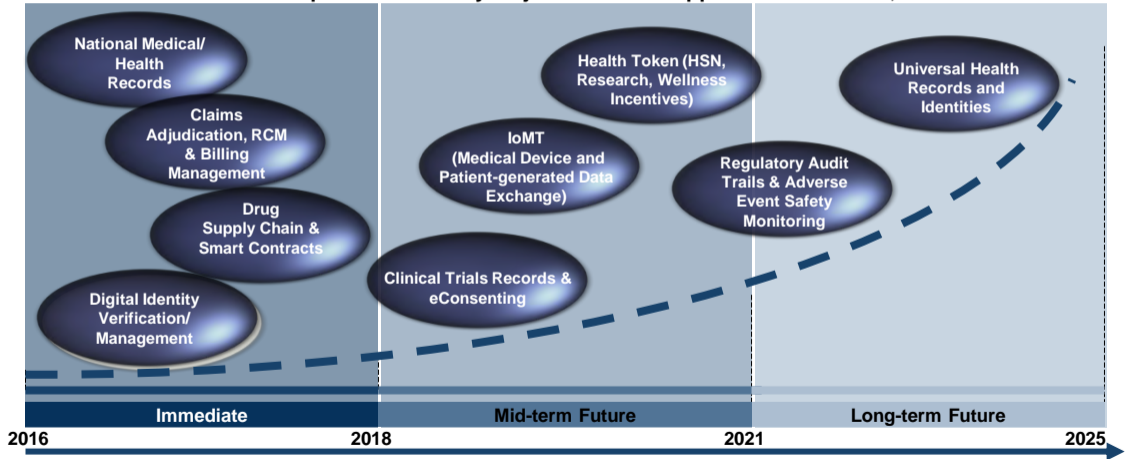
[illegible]

National Medical/ Health Records

Claims Adjudication, RCM & Billing Management

Drug Supply Chain & Smart Contracts

Digital Identity Verification/ Management

Health Token (HSN, Research, Wellness Incentives)

IoMT (Medical Device and Patient-generated Data Exchange)

Clinical Trials Records & eConsenting

Universal Health Records and Identities

Regulatory Audit Trails & Adverse Event Safety Monitoring

Immediate

Mid-term Future

Long-term Future

2016

2018

2021

2025